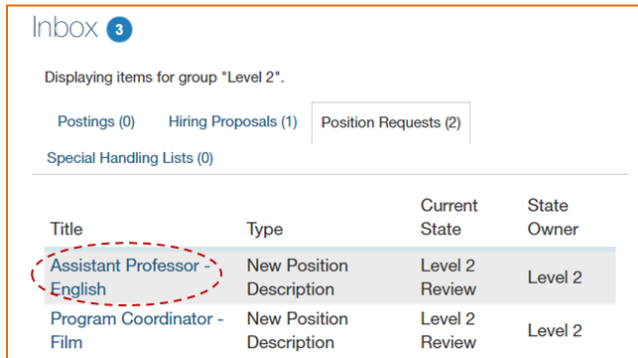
Inbox 3

Displaying items for group "Level 2".

Postings (0) Hiring Proposals (1) Position Requests (2)

Special Handling Lists (0)

| Title | Type | Current State | State Owner |
|---|---|---|---|
| Assistant Professor - English | New Position Description | Level 2 Review | Level 2 |
| Program Coordinator - Film | New Position Description | Level 2 Review | Level 2 |